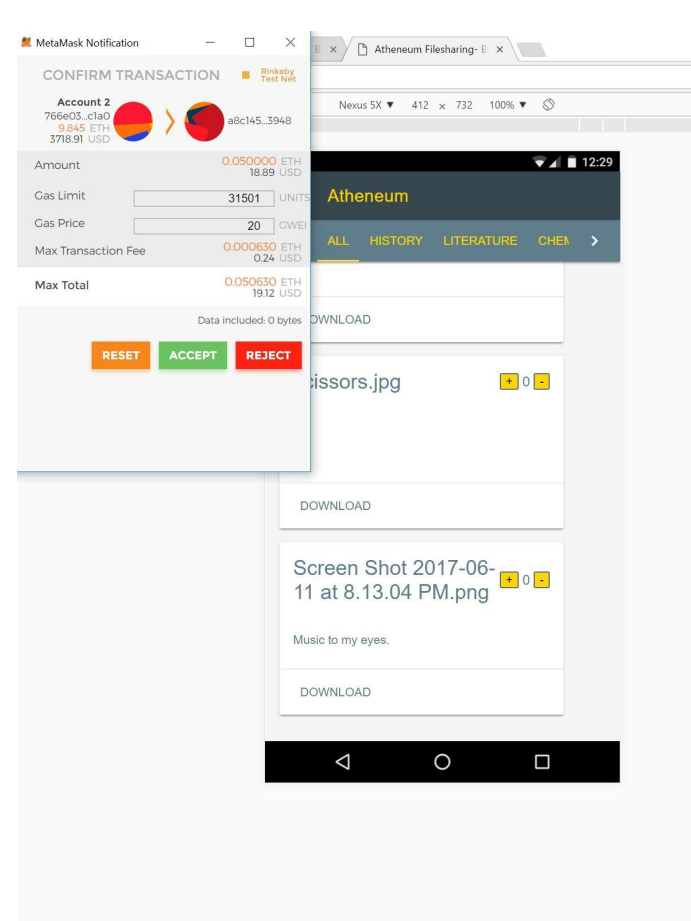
MetaMask Notification

CONFIRM TRANSACTION Rinkeby Test Net

Account 2
766e03...c1a0
9.845 ETH
3718.91 USD

a8c145...3948

Amount 0.050000 ETH 18.89 USD

Gas Limit 31501 UNITS

Gas Price 20 GWEI

Max Transaction Fee 0.000630 ETH 0.24 USD

Max Total 0.050630 ETH 19.12 USD

Data included: 0 bytes

RESET ACCEPT REJECT

E × Atheneum Filesharing- B ×

Nexus 5X ▼ 412 × 732 100% ▼

12:29

Atheneum

ALL HISTORY LITERATURE CHEM >

DOWNLOAD

cissors.jpg + 0 -

DOWNLOAD

Screen Shot 2017-06-11 at 8.13.04 PM.png + 0 -

Music to my eyes.

DOWNLOAD